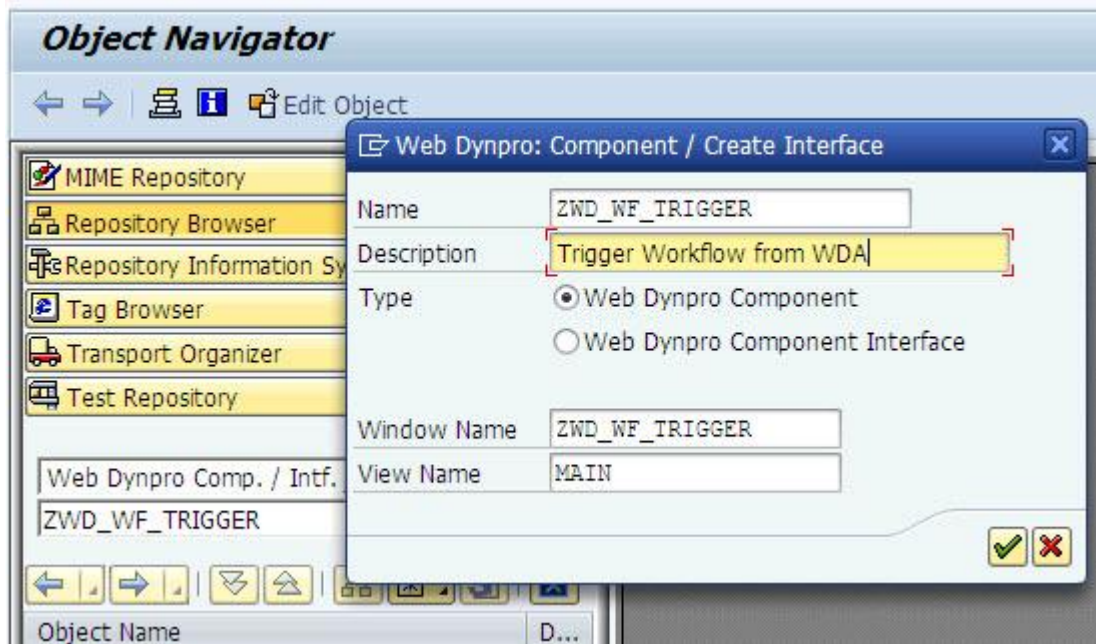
Object Navigator

Edit Object

MIME Repository
Repository Browser
Repository Information Sy
Tag Browser
Transport Organizer
Test Repository

Web Dynpro Comp. / Intf.
ZWD_WF_TRIGGER

Object Name
D...

Web Dynpro: Component / Create Interface

Name ZWD_WF_TRIGGER
Description Trigger Workflow from WDA
Type
Web Dynpro Component
Web Dynpro Component Interface

Window Name ZWD_WF_TRIGGER
View Name MAIN